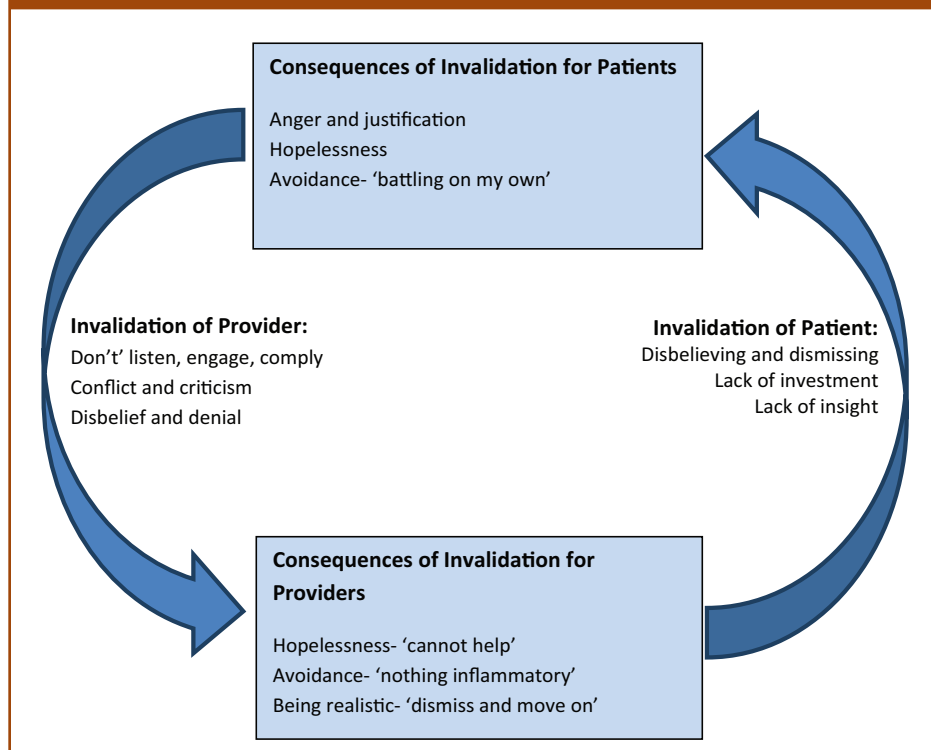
Consequences of Invalidation for Patients

Anger and justification
Hopelessness
Avoidance- 'battling on my own'

Invalidation of Provider:
Don't' listen, engage, comply
Conflict and criticism
Disbelief and denial

Invalidation of Patient:
Disbelieving and dismissing
Lack of investment
Lack of insight

Consequences of Invalidation for Providers

Hopelessness- 'cannot help'
Avoidance- 'nothing inflammatory'
Being realistic- 'dismiss and move on'